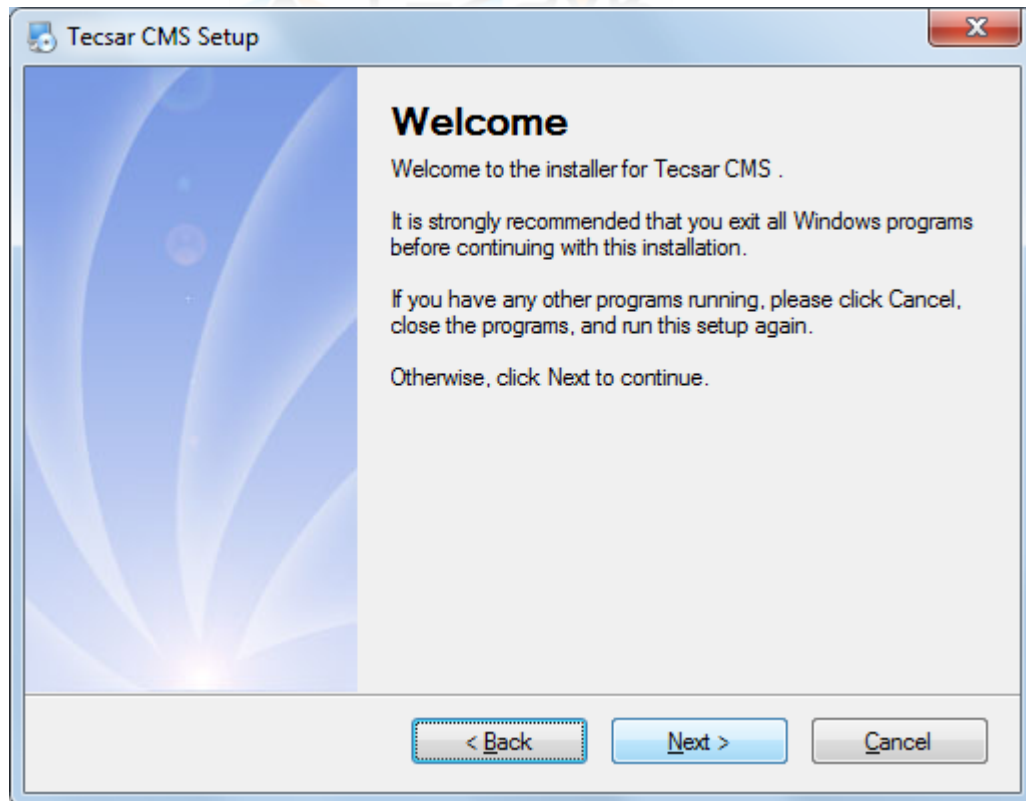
Tecsar CMS Setup

Welcome

Welcome to the installer for Tecsar CMS .

It is strongly recommended that you exit all Windows programs before continuing with this installation.

If you have any other programs running, please click Cancel, close the programs, and run this setup again.

Otherwise, click Next to continue.

< Back

Next >

Cancel